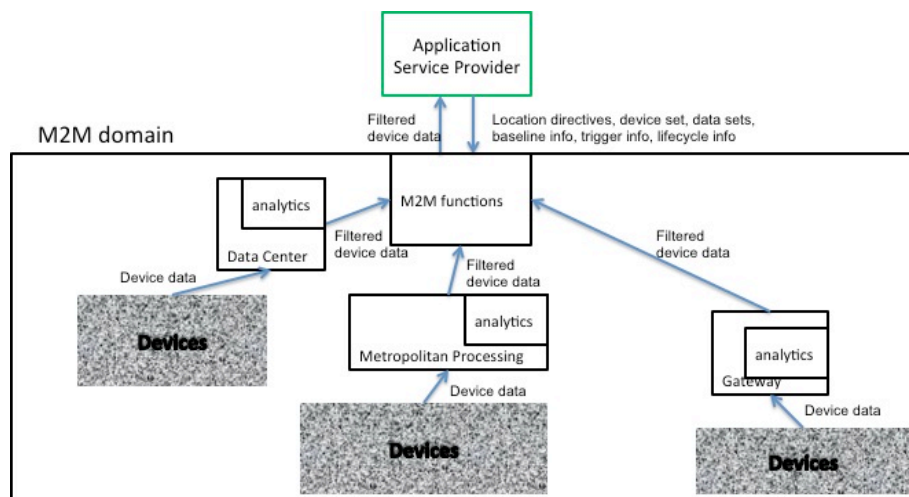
Application Service Provider

Filtered device data

Location directives, device set, data sets, baseline info, trigger info, lifecycle info

M2M domain

analytics

Data Center

M2M functions

Filtered device data

Filtered device data

Filtered device data

Device data

Devices

analytics

Metropolitan Processing

analytics

Gateway

Device data

Device data

Devices

Devices